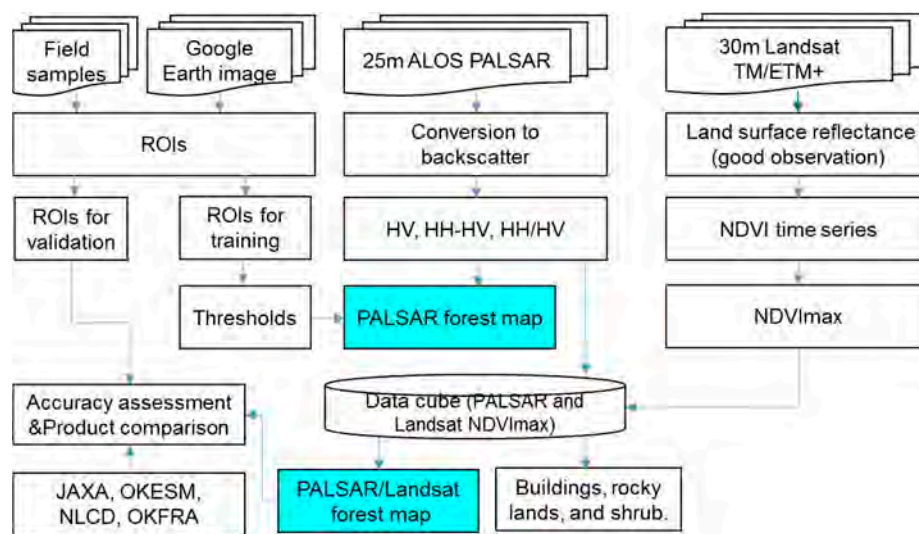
Field samples

Google Earth image

25m ALOS PALSAR

30m Landsat TM/ETM+

ROIs

Conversion to backscatter

Land surface reflectance (good observation)

ROIs for validation

ROIs for training

HV, HH-HV, HH/HV

NDVI time series

Thresholds

PALSAR forest map

NDVImax

Accuracy assessment &Product comparison

Data cube (PALSAR and Landsat NDVImax)

JAXA, OKESM, NLCD, OKFRA

PALSAR/Landsat forest map

Buildings, rocky lands, and shrub.